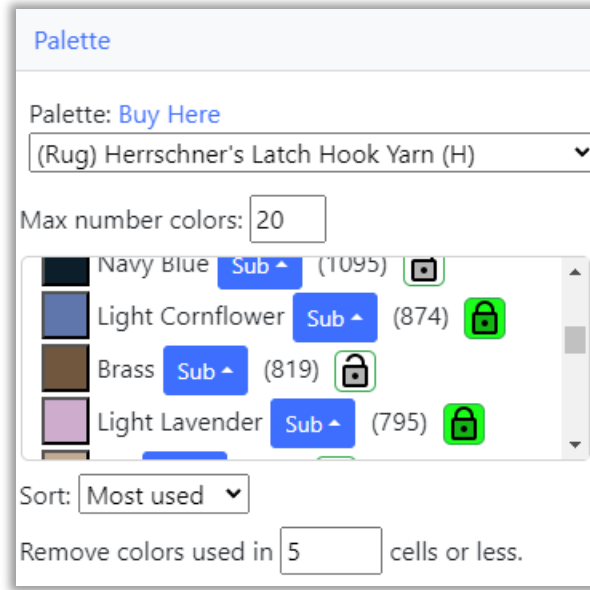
Palette

Palette: Buy Here

(Rug) Herrschner's Latch Hook Yarn (H)

Max number colors: 20

Navy Blue Sub (1095)

Light Cornflower Sub (874)

Brass Sub (819)

Light Lavender Sub (795)

Sort: Most used

Remove colors used in 5 cells or less.